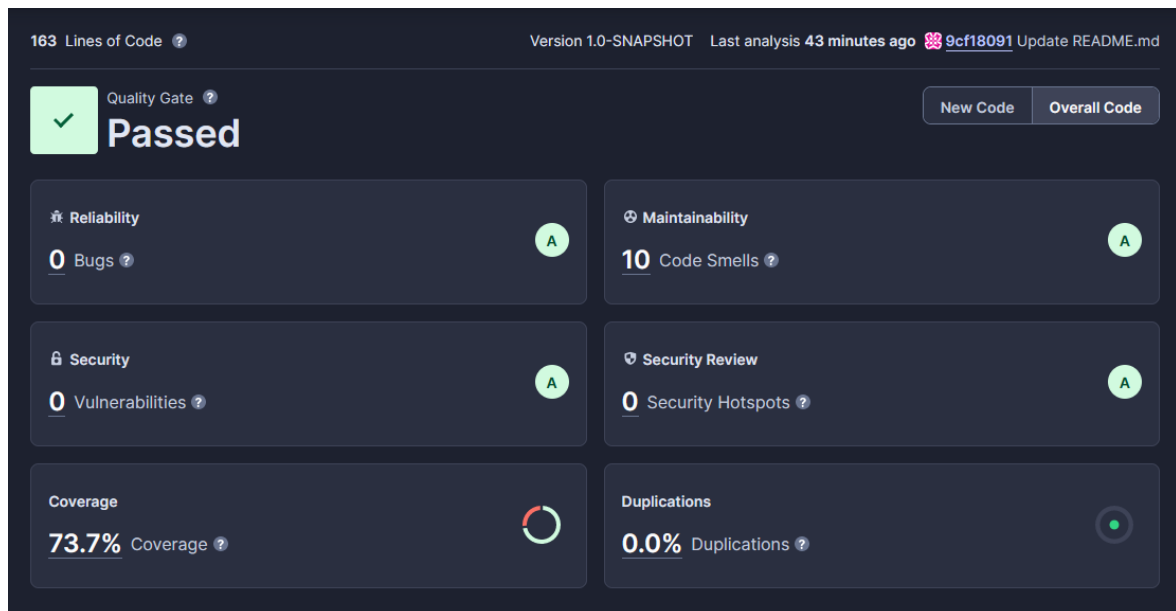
163 Lines of Code ?

Version 1.0-SNAPSHOT Last analysis 43 minutes ago 9cf18091 Update README.md

Quality Gate ?
Passed

New Code | Overall Code

Reliability
0 Bugs ?
A

Maintainability
10 Code Smells ?
A

Security
0 Vulnerabilities ?
A

Security Review
0 Security Hotspots ?
A

Coverage
73.7% Coverage ?

Duplications
0.0% Duplications ?